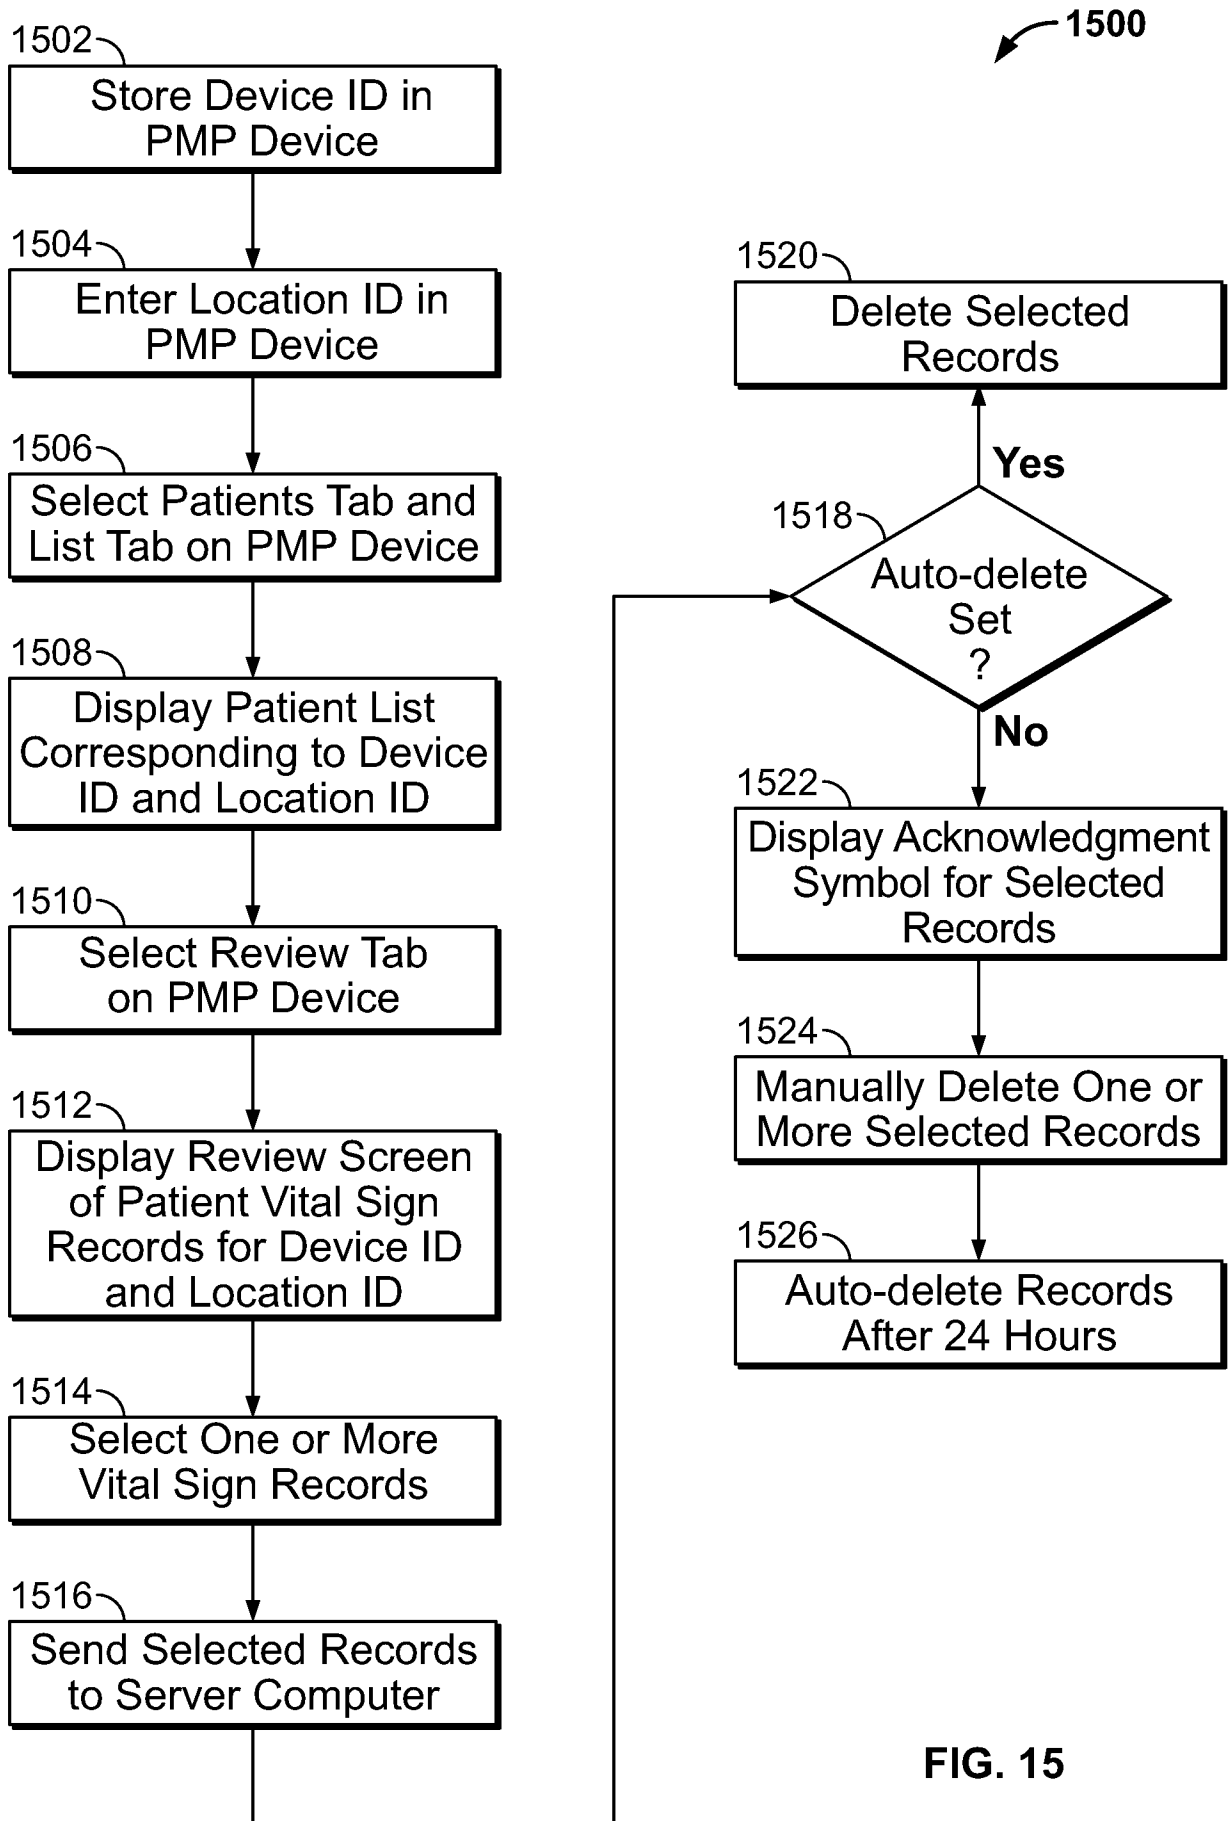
1500

1502
Store Device ID in PMP Device

1504
Enter Location ID in PMP Device

1506
Select Patients Tab and List Tab on PMP Device

1508
Display Patient List Corresponding to Device ID and Location ID

1510
Select Review Tab on PMP Device

1512
Display Review Screen of Patient Vital Sign Records for Device ID and Location ID

1514
Select One or More Vital Sign Records

1516
Send Selected Records to Server Computer

1520
Delete Selected Records

Yes

1518
Auto-delete Set ?

No

1522
Display Acknowledgment Symbol for Selected Records

1524
Manually Delete One or More Selected Records

1526
Auto-delete Records After 24 Hours

FIG. 15